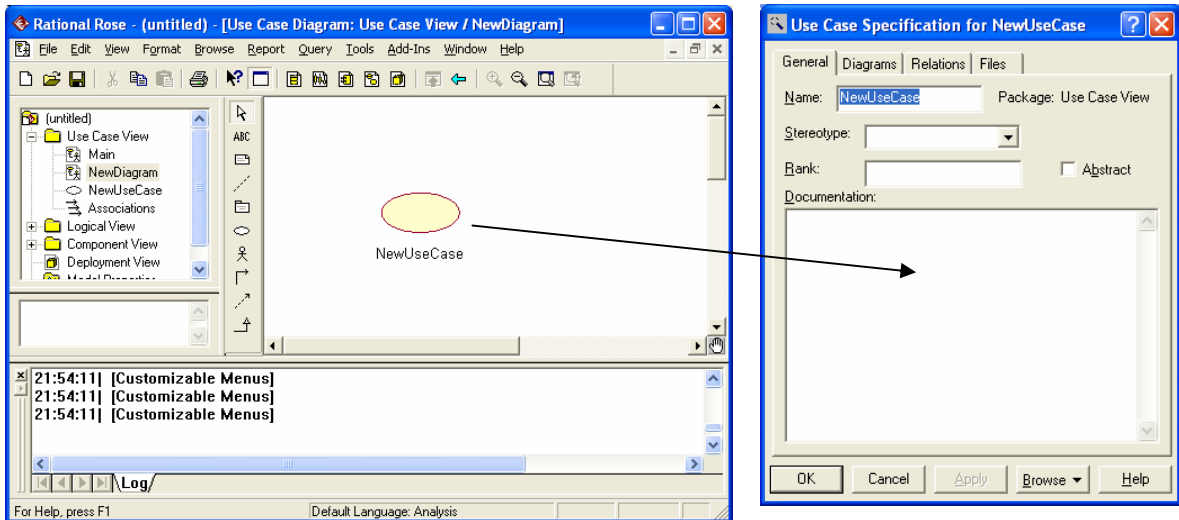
Rational Rose - (untitled) - [Use Case Diagram: Use Case View / NewDiagram]

File Edit View Format Browse Report Query Tools Add-Ins Window Help

(untitled)
Use Case View
Main
NewDiagram
NewUseCase
Associations
Logical View
Component View
Deployment View
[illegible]

ABC

NewUseCase

21:54:11| [Customizable Menus]
21:54:11| [Customizable Menus]
21:54:11| [Customizable Menus]

Log

For Help, press F1
Default Language: Analysis

Use Case Specification for NewUseCase

General Diagrams Relations Files

Name: NewUseCase
Package: Use Case View
Stereotype:
Rank:
Abstract
Documentation:

OK Cancel Apply Browse Help